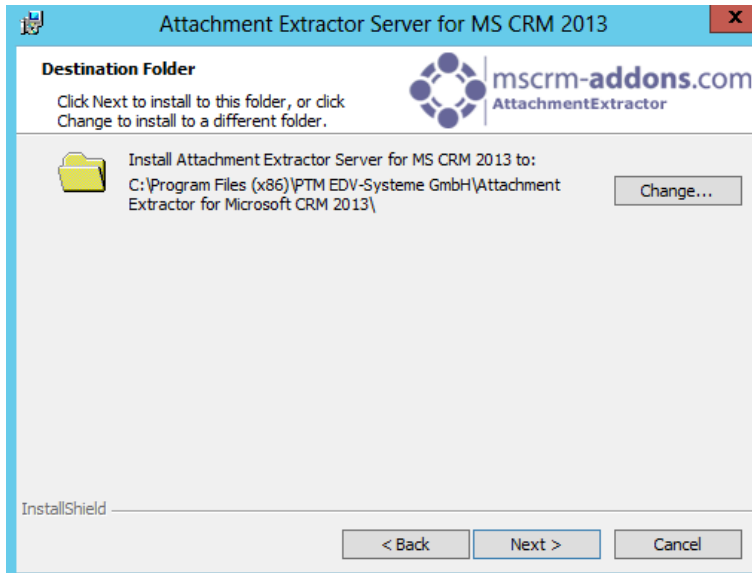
Attachment Extractor Server for MS CRM 2013

x

Destination Folder

Click Next to install to this folder, or click Change to install to a different folder.

mscrm-addons.com
AttachmentExtractor

Install Attachment Extractor Server for MS CRM 2013 to:

C:\Program Files (x86)\PTM EDV-Systeme GmbH\Attachment Extractor for Microsoft CRM 2013\

Change...

InstallShield

< Back

Next >

Cancel